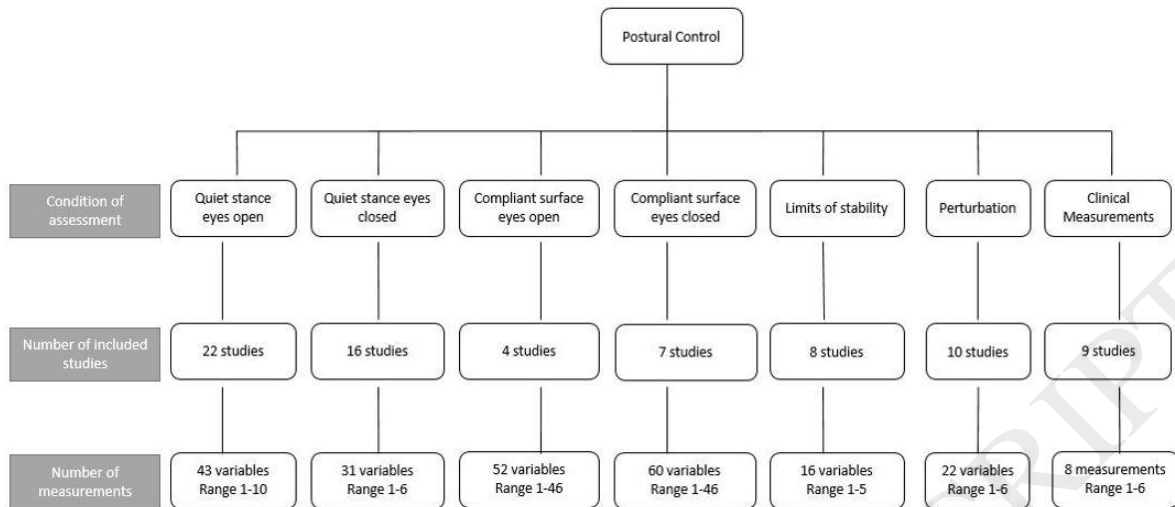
Postural Control

Condition of assessment

Quiet stance eyes open

Quiet stance eyes closed

Compliant surface eyes open

Compliant surface eyes closed

Limits of stability

Perturbation

Clinical Measurements

Number of included studies

22 studies

16 studies

4 studies

7 studies

8 studies

10 studies

9 studies

Number of measurements

43 variables Range 1-10

31 variables Range 1-6

52 variables Range 1-46

60 variables Range 1-46

16 variables Range 1-5

22 variables Range 1-6

8 measurements Range 1-6

RIPT